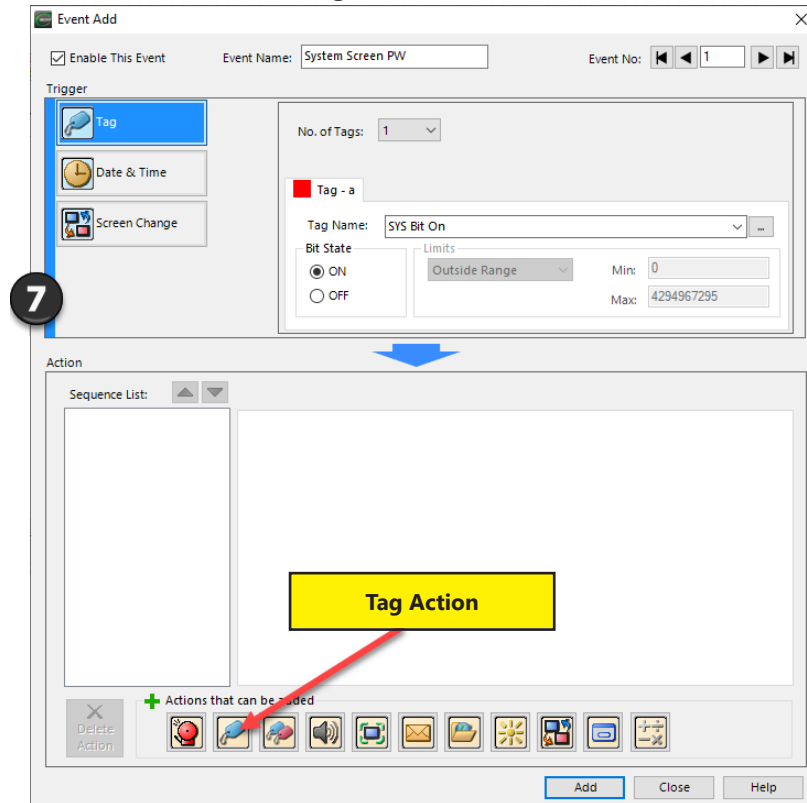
Event Add

Enable This Event

Event Name: System Screen PW

Event No: 1

Trigger

Tag

Date & Time

Screen Change

No. of Tags: 1

Tag - a

Tag Name: SYS Bit On

Bit State

ON

OFF

Limits

Outside Range

Min: 0

Max: 4294967295

7

Action

Sequence List:

Tag Action

Delete Action

Actions that can be added

Add

Close

Help